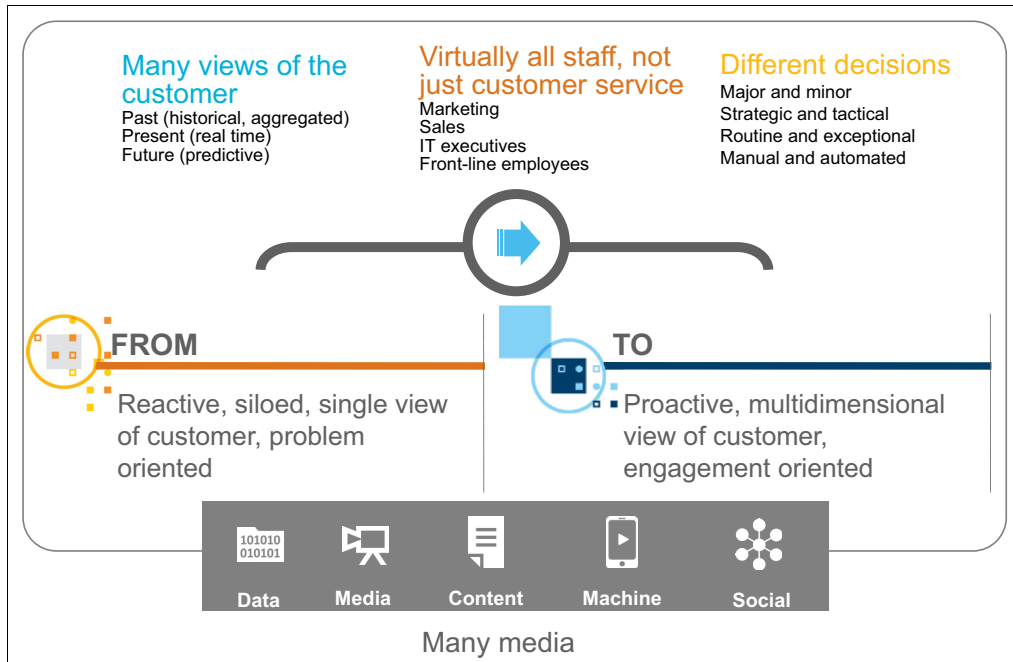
Many views of the customer
Past (historical, aggregated)
Present (real time)
Future (predictive)

Virtually all staff, not just customer service
Marketing
Sales
IT executives
Front-line employees

Different decisions
Major and minor
Strategic and tactical
Routine and exceptional
Manual and automated

FROM

Reactive, siloed, single view of customer, problem oriented

TO

Proactive, multidimensional view of customer, engagement oriented

101010
010101
Data

Media

Content

Machine

Social

Many media